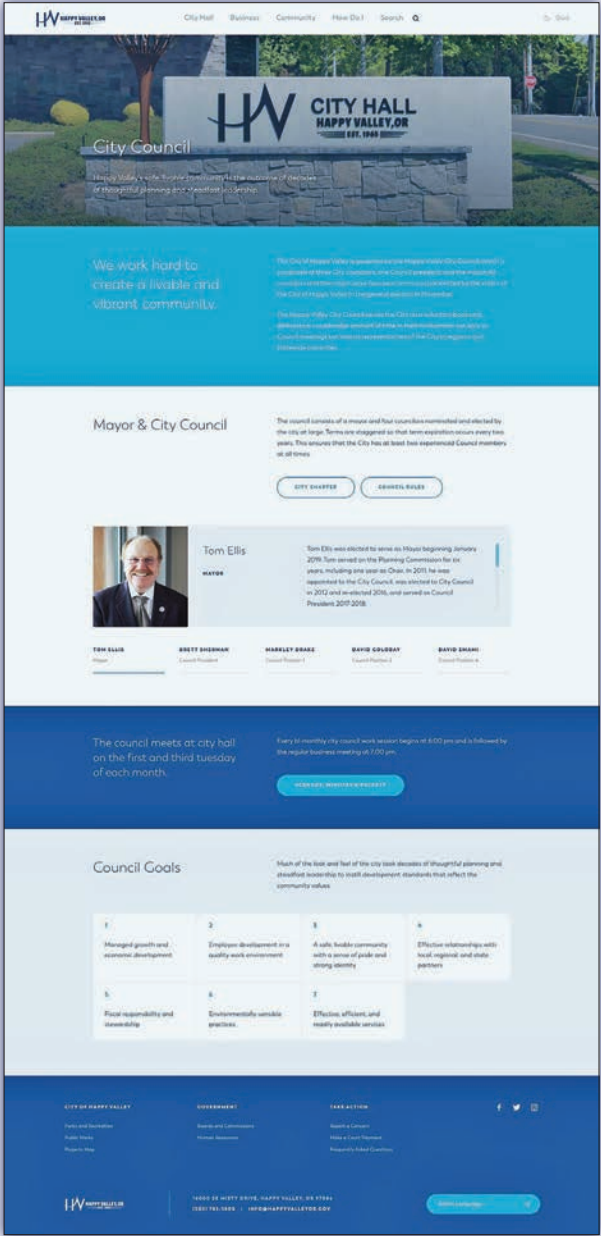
HAPPY VALLEY, OR EST. 1965

City Hall Business Community How Do I Search

CITY HALL HAPPY VALLEY, OR EST. 1965

City Council

Happy Valley's safe livable community is the outcome of decades of thoughtful planning and steadfast leadership.

We work hard to create a livable and vibrant community.

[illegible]

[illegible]

Mayor & City Council

The council consists of a mayor and four councilors nominated and elected by the city at large. Terms are staggered so that term expiration occurs every two years. This ensures that the City has at least two experienced Council members at all times.

CITY CHARTER COUNCIL RULES

Tom Ellis

MAYOR

Tom Ellis was elected to serve as Mayor beginning January 2019. Tom served on the Planning Commission for six years, including one year as Chair. In 2011, he was appointed to the City Council, was elected to City Council in 2012 and re-elected 2016, and served as Council President 2017-2018.

TOM ELLIS Mayor
BRETT SHERMAN Council President
MARKLEY DRAKE Council Position 1
DAVID GOLOBAY Council Position 3
DAVID EMAMI Council Position 4

The council meets at city hall on the first and third tuesday of each month.

Every bi-monthly city council work session begins at 6:00 pm and is followed by the regular business meeting at 7:00 pm.

AGENDAS, MINUTES & PACKETS

Council Goals

Much of the look and feel of the city took decades of thoughtful planning and steadfast leadership to instill development standards that reflect the community values.

1 Managed growth and economic development

2 Employee development in a quality work environment

3 A safe, livable community with a sense of pride and strong identity

4 Effective relationships with local, regional, and state partners

5 Fiscal responsibility and stewardship

6 Environmentally sensible practices

7 Effective, efficient, and readily available services

CITY OF HAPPY VALLEY
Parks and Recreation
Public Works
Projects Map

GOVERNMENT
Boards and Commissions
Human Resources

TAKE ACTION
Report a Concern
Make a Court Payment
Frequently Asked Questions

HAPPY VALLEY, OR

16000 SE MISTY DRIVE, HAPPY VALLEY, OR 97086
(503) 783-3800 | INFO@HAPPYVALLEYOR.GOV

Select Language